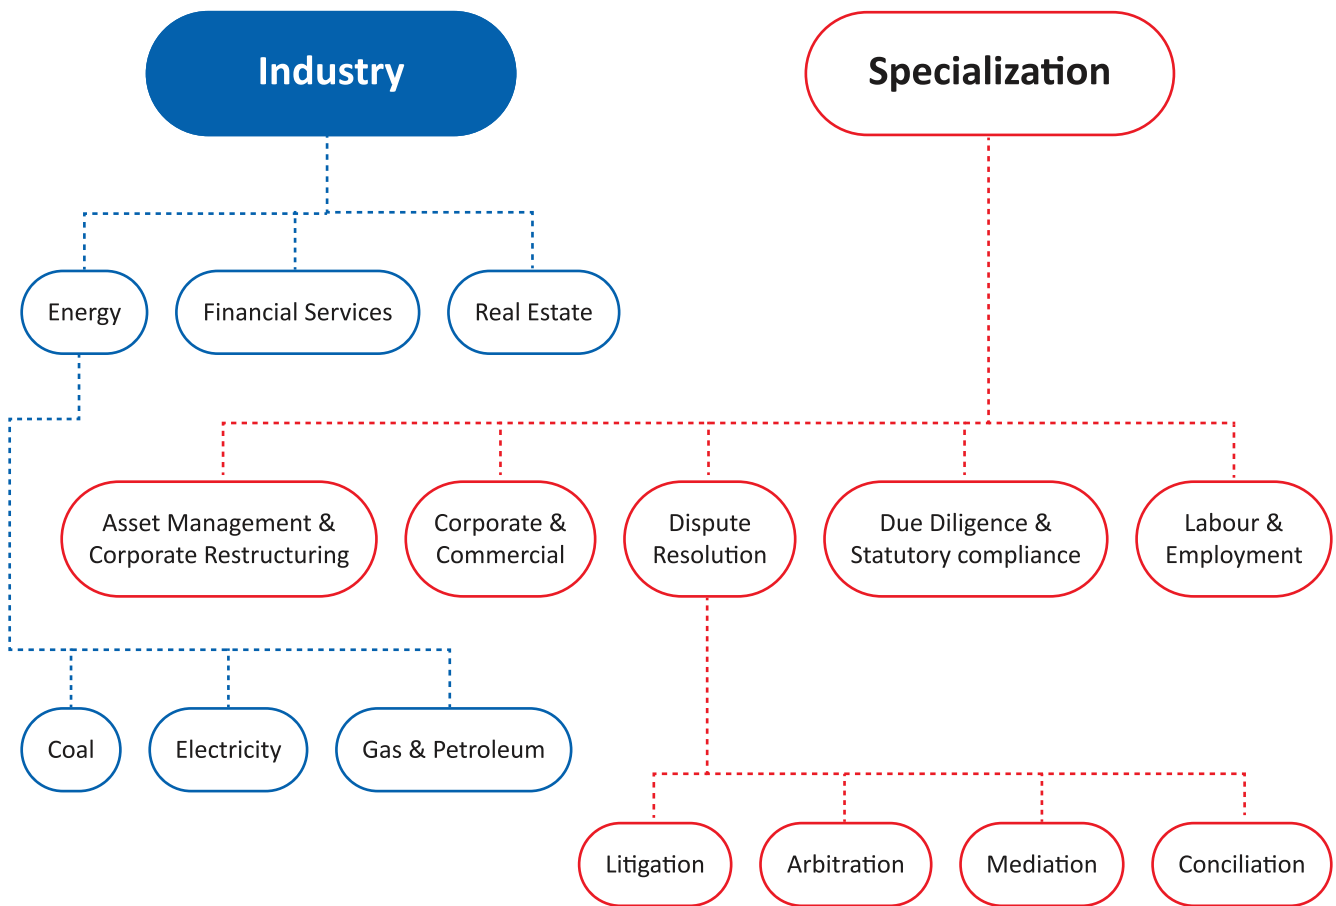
Industry

Specialization

Energy

Financial Services

Real Estate

Asset Management & Corporate Restructuring

Corporate & Commercial

Dispute Resolution

Due Diligence & Statutory compliance

Labour & Employment

Coal

Electricity

Gas & Petroleum

Litigation

Arbitration

Mediation

Conciliation